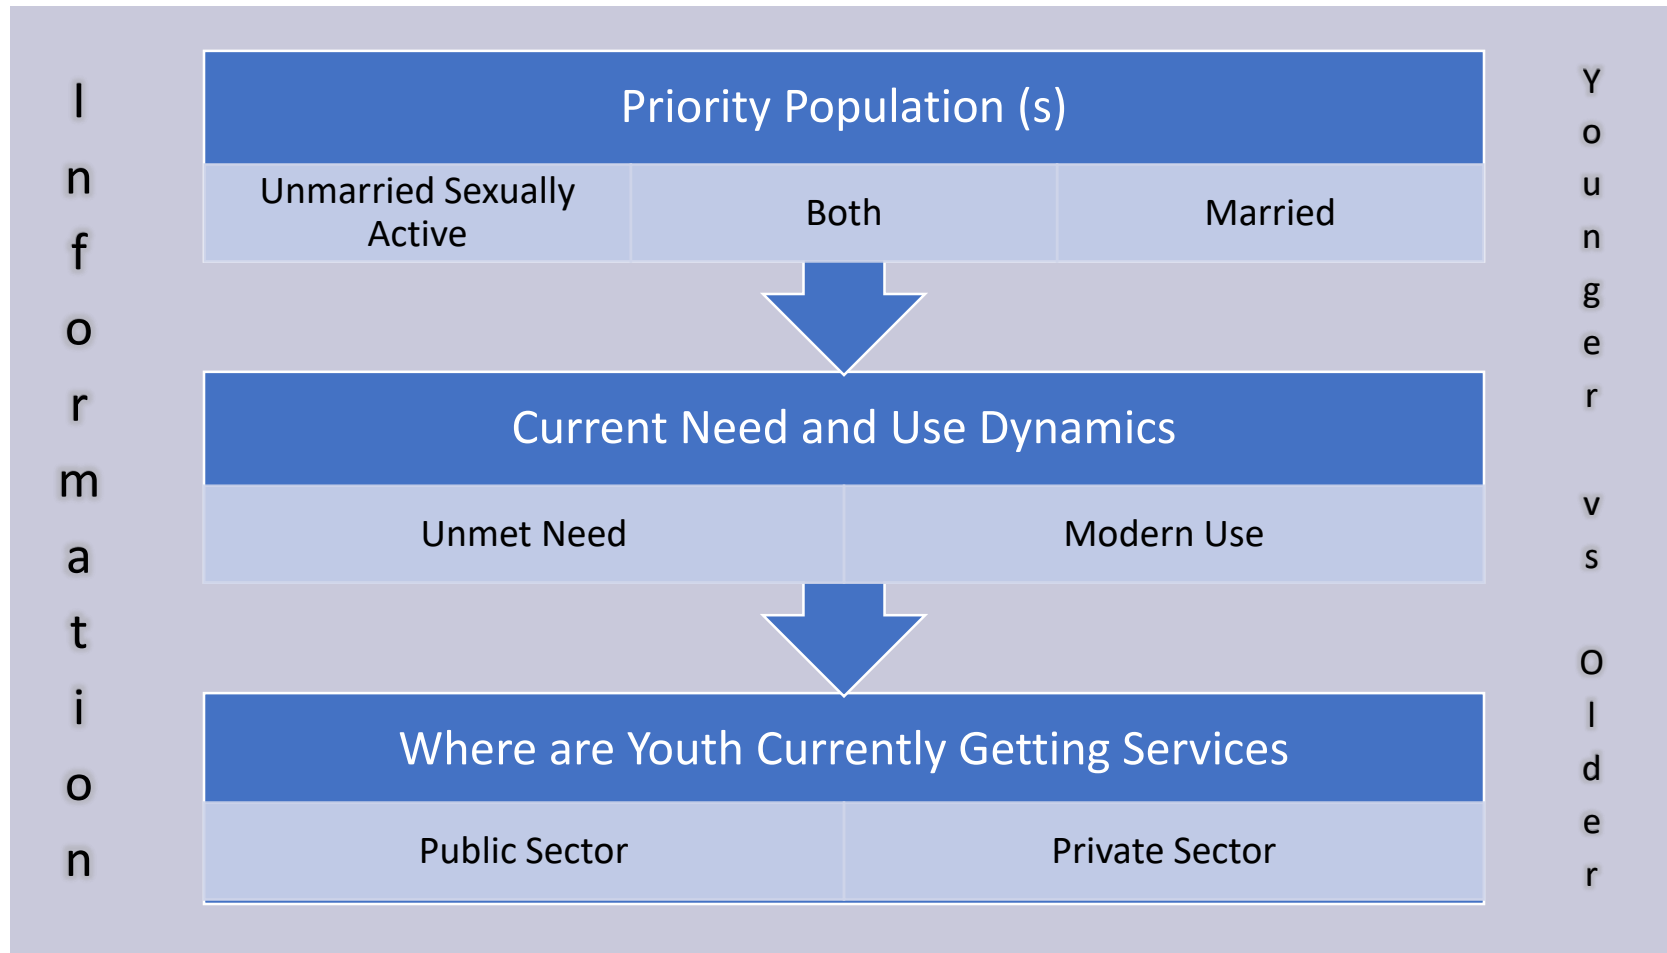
Information

Priority Population (s)

| Unmarried Sexually Active | Both | Married |
|---|---|---|

Current Need and Use Dynamics

| Unmet Need | Modern Use |
|---|---|

Where are Youth Currently Getting Services

| Public Sector | Private Sector |
|---|---|

Younger vs Older